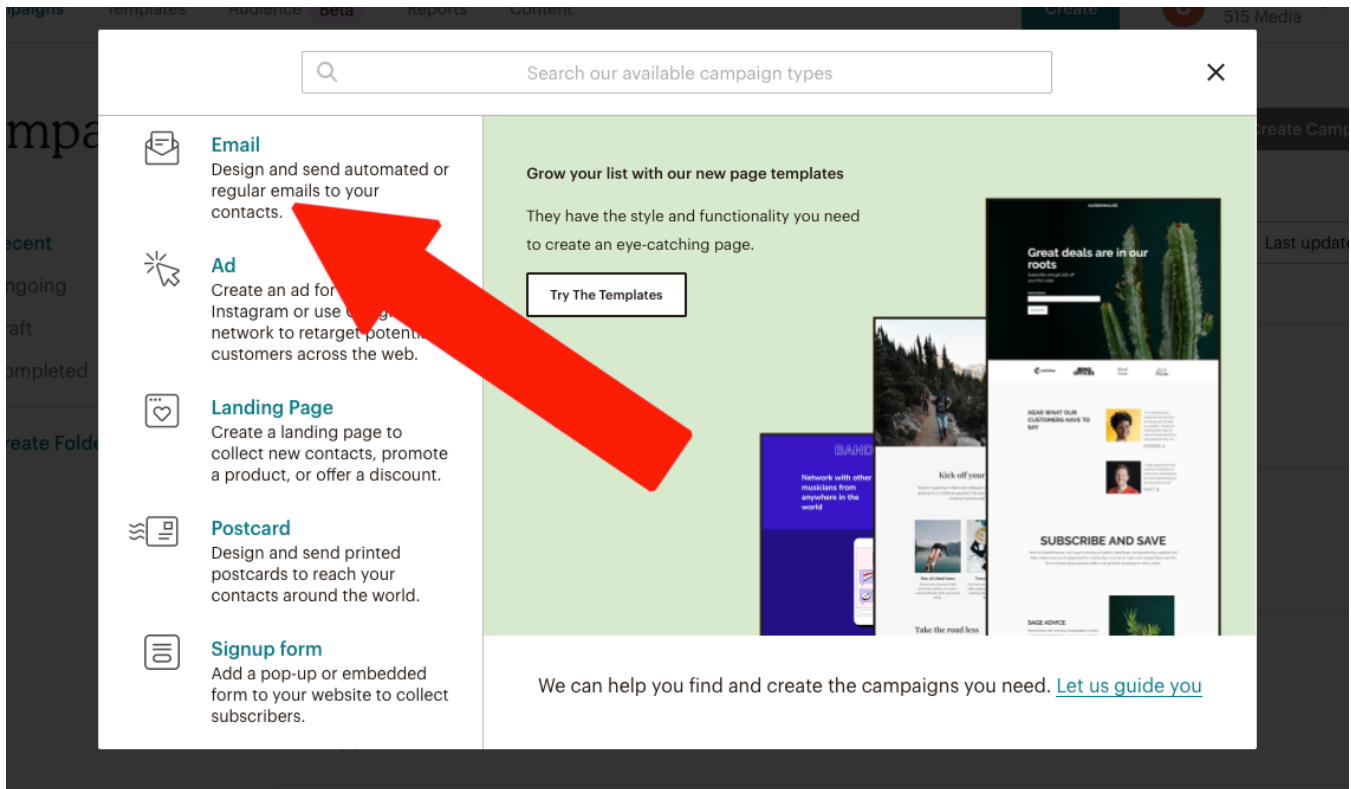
paigns Templates Audience Beta Reports Content Create 515 Media

mpa

ecent
ngoing
aft
ompleted

reate Folde

Create Camp

Last update

Search our available campaign types

×

Email
Design and send automated or regular emails to your contacts.

Ad
Create an ad for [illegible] Instagram or use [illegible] network to retarget potenti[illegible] customers across the web.

Landing Page
Create a landing page to collect new contacts, promote a product, or offer a discount.

Postcard
Design and send printed postcards to reach your contacts around the world.

Signup form
Add a pop-up or embedded form to your website to collect subscribers.

Grow your list with our new page templates

They have the style and functionality you need to create an eye-catching page.

Try The Templates

Great deals are in our roots

BAND

Network with other musicians from anywhere in the world

Kick off your

HEAR WHAT OUR CUSTOMERS HAVE TO SAY

SUBSCRIBE AND SAVE

SAGE ADVICE

Take the road less

We can help you find and create the campaigns you need. Let us guide you